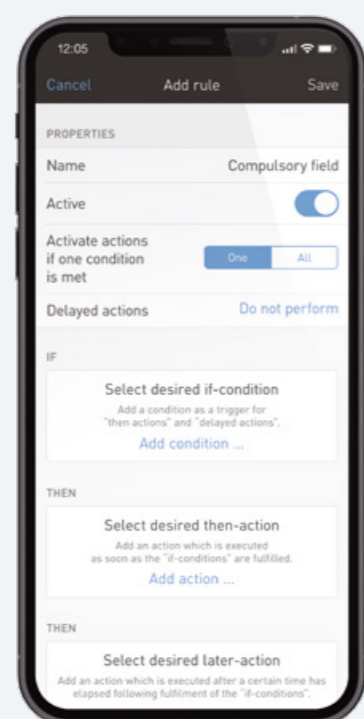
12:05

Cancel Add rule Save

PROPERTIES

Name Compulsory field

Active

Activate actions if one condition is met

One All

Delayed actions Do not perform

IF

Select desired if-condition

Add a condition as a trigger for "then actions" and "delayed actions".

Add condition ...

THEN

Select desired then-action

Add an action which is executed as soon as the "if-conditions" are fulfilled.

Add action ...

THEN

Select desired later-action

Add an action which is executed after a certain time has elapsed following fulfilment of the "if-conditions".